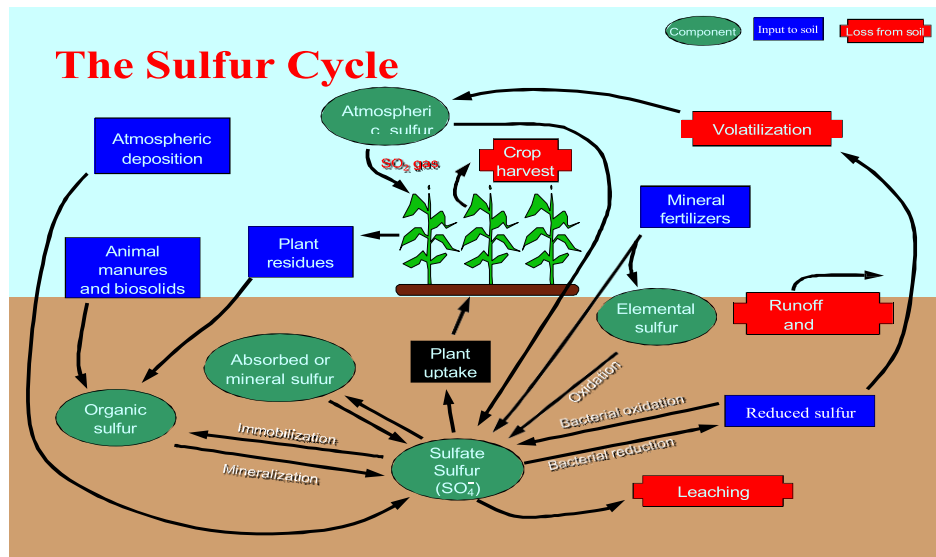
The Sulfur Cycle

Component

Input to soil

Loss from soil

Atmospheric sulfur

Volatilization

Atmospheric deposition

$SO_2$ gas

Crop harvest

Mineral fertilizers

Animal manures and biosolids

Plant residues

Elemental sulfur

Runoff and

Plant uptake

Absorbed or mineral sulfur

Oxidation

Organic sulfur

Bacterial oxidation

Reduced sulfur

Immobilization

Sulfate Sulfur ($SO_4^=$)

Bacterial reduction

Mineralization

Leaching